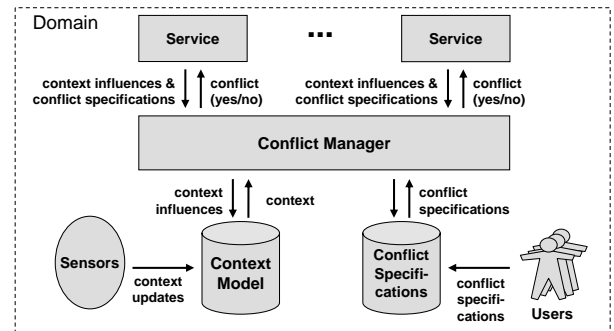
Domain

Service

...

Service

context influences & conflict specifications

conflict (yes/no)

context influences & conflict specifications

conflict (yes/no)

Conflict Manager

context influences

context

conflict specifications

Sensors

context updates

Context Model

Conflict Specifications

conflict specifications

Users